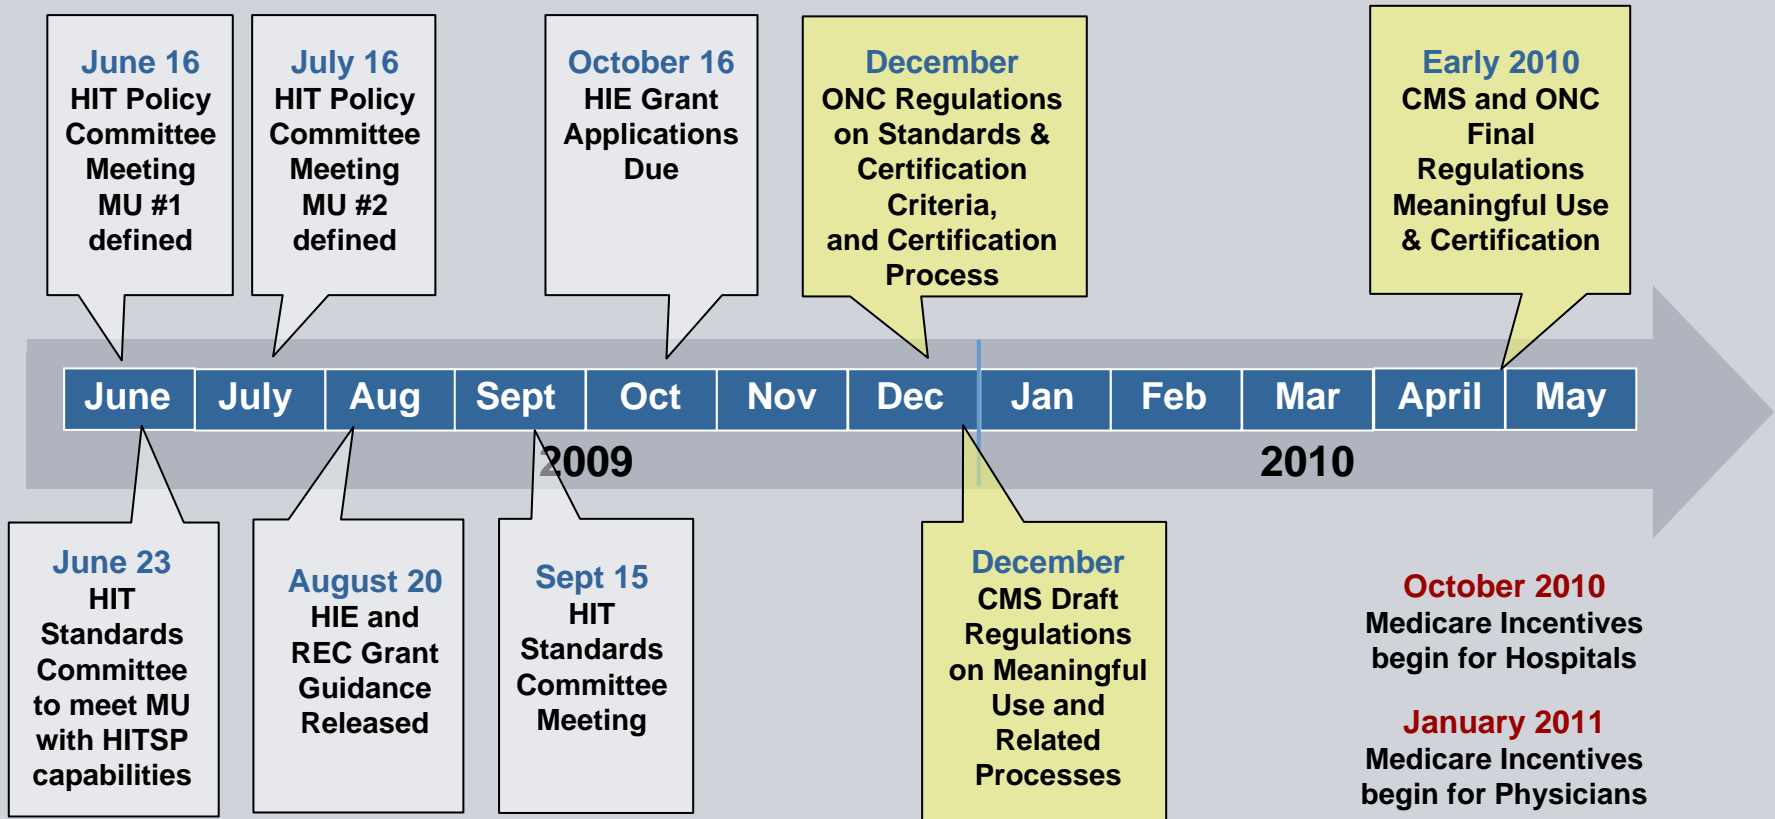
June 16
HIT Policy Committee Meeting MU #1 defined

July 16
HIT Policy Committee Meeting MU #2 defined

October 16
HIE Grant Applications Due

December
ONC Regulations on Standards & Certification Criteria, and Certification Process

Early 2010
CMS and ONC Final Regulations Meaningful Use & Certification

| June | July | Aug | Sept | Oct | Nov | Dec | Jan | Feb | Mar | April | May |
|---|---|---|---|---|---|---|---|---|---|---|---|

2009

2010

June 23
HIT Standards Committee to meet MU with HITSP capabilities

August 20
HIE and REC Grant Guidance Released

Sept 15
HIT Standards Committee Meeting

December
CMS Draft Regulations on Meaningful Use and Related Processes

October 2010
Medicare Incentives begin for Hospitals

January 2011
Medicare Incentives begin for Physicians